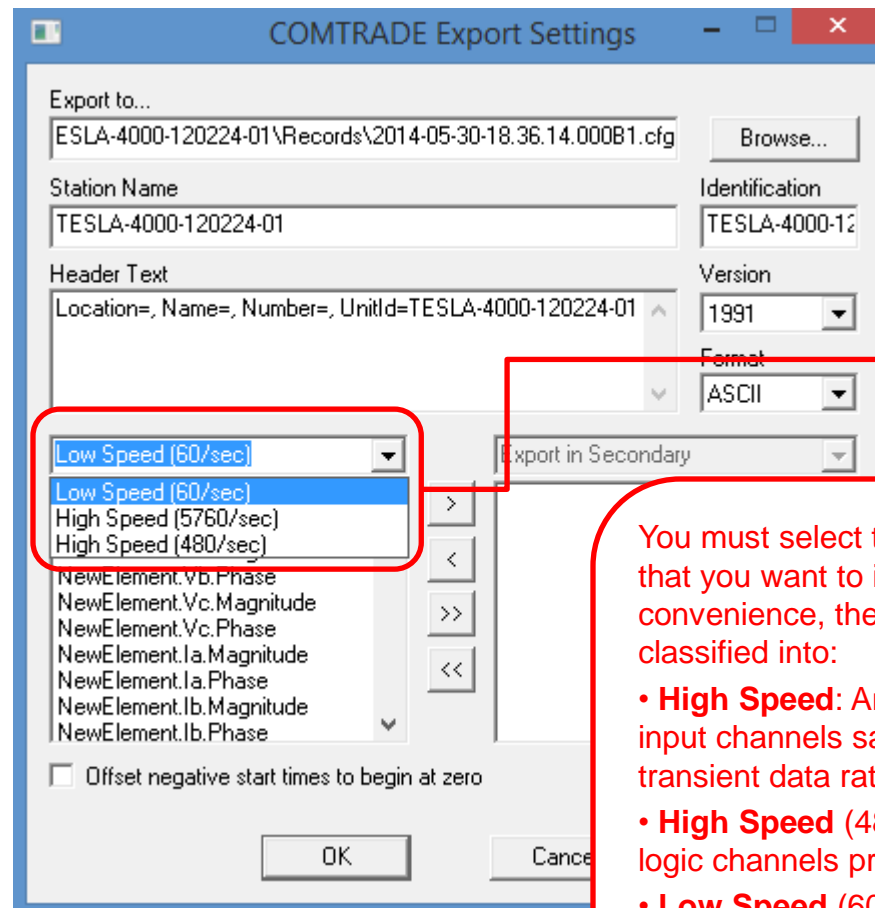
COMTRADE Export Settings

Export to...

ESLA-4000-120224-01\Records\2014-05-30-18.36.14.000B1.cfg

Browse...

Station Name

TESLA-4000-120224-01

Identification

TESLA-4000-12

Header Text

Location=, Name=, Number=, UnitId=TESLA-4000-120224-01

Version

1991

Format

ASCII

Low Speed (60/sec)

Export in Secondary

Low Speed (60/sec)
High Speed (5760/sec)
High Speed (480/sec)
NewElement.Vb.Phase
NewElement.Vc.Magnitude
NewElement.Vc.Phase
NewElement.Ia.Magnitude
NewElement.Ia.Phase
NewElement.Ib.Magnitude
NewElement.Ib.Phase

>
<
>>
<<

Offset negative start times to begin at zero

OK

Cance

You must select t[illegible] that you want to i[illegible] convenience, the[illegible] classified into:

• **High Speed**: A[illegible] input channels sa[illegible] transient data rat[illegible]

• **High Speed** (48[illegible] logic channels pr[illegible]

• **Low Speed** (60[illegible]